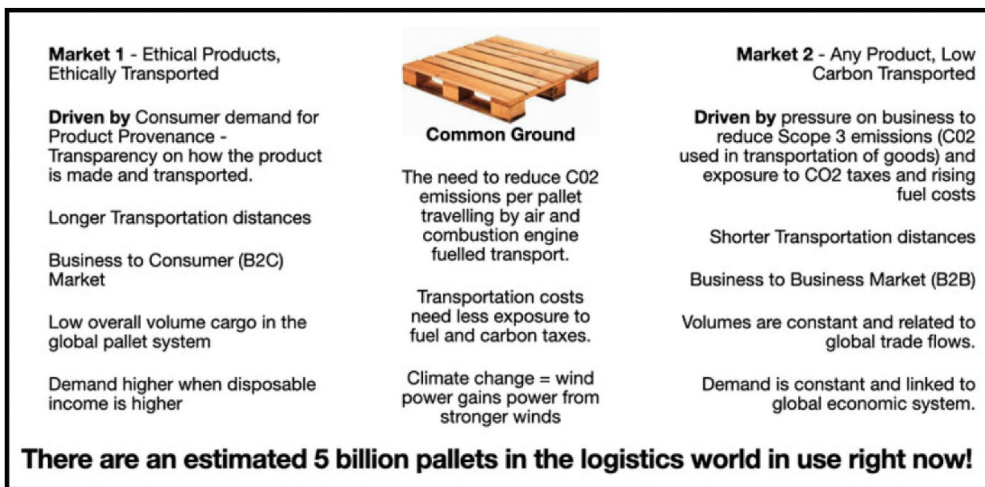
**Market 1** - Ethical Products, Ethically Transported

**Driven by** Consumer demand for Product Provenance - Transparency on how the product is made and transported.

Longer Transportation distances

Business to Consumer (B2C) Market

Low overall volume cargo in the global pallet system

Demand higher when disposable income is higher

**Common Ground**

The need to reduce C02 emissions per pallet travelling by air and combustion engine fuelled transport.

Transportation costs need less exposure to fuel and carbon taxes.

Climate change = wind power gains power from stronger winds

**Market 2** - Any Product, Low Carbon Transported

**Driven by** pressure on business to reduce Scope 3 emissions (C02 used in transportation of goods) and exposure to CO2 taxes and rising fuel costs

Shorter Transportation distances

Business to Business Market (B2B)

Volumes are constant and related to global trade flows.

Demand is constant and linked to global economic system.

**There are an estimated 5 billion pallets in the logistics world in use right now!**